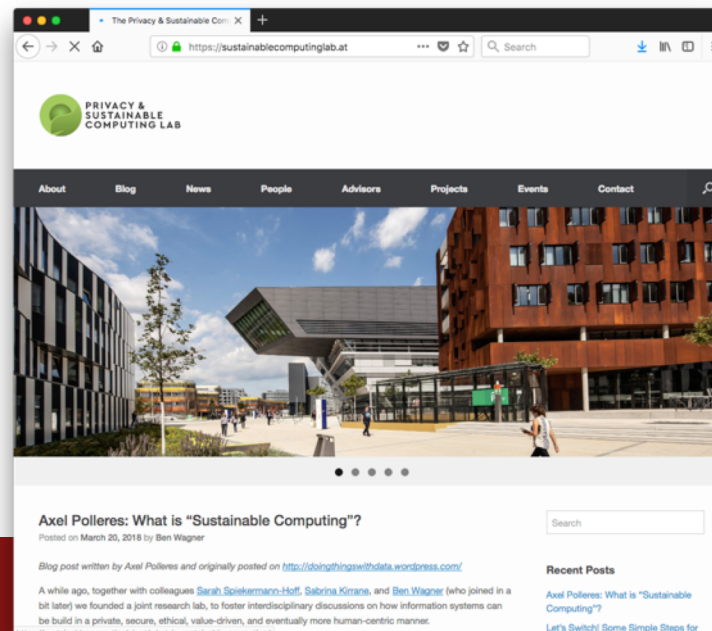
The Privacy & Sustainable Com

https://sustainablecomputinglab.at

Search

PRIVACY & SUSTAINABLE COMPUTING LAB

About Blog News People Advisors Projects Events Contact

Axel Polleres: What is "Sustainable Computing"?

Posted on March 20, 2018 by Ben Wagner

Blog post written by Axel Polleres and originally posted on http://doingthingswithdata.wordpress.com/

A while ago, together with colleagues Sarah Spiekermann-Hoff, Sabrina Kirrane, and Ben Wagner (who joined in a bit later) we founded a joint research lab, to foster interdisciplinary discussions on how information systems can be build in a private, secure, ethical, value-driven, and eventually more human-centric manner.

Search

Recent Posts

Axel Polleres: What is "Sustainable Computing"?

Let's Switch! Some Simple Steps for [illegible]